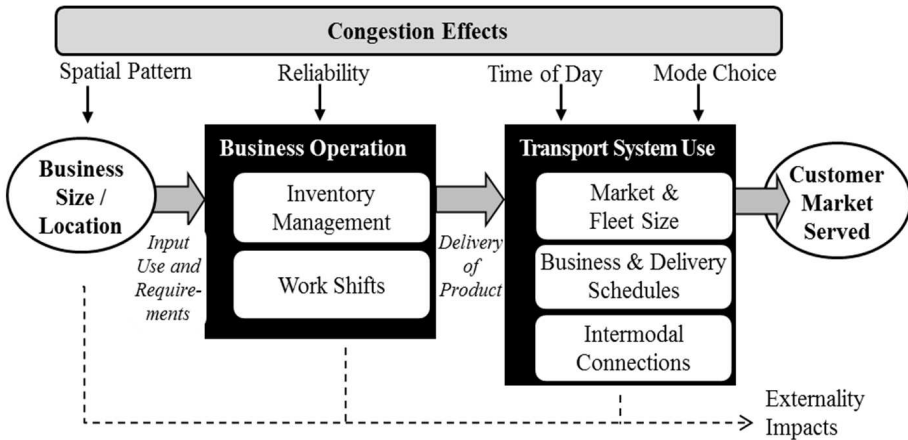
Congestion Effects

Spatial Pattern

Reliability

Time of Day

Mode Choice

Business Size / Location

Input Use and Requirements

Business Operation

Inventory Management

Work Shifts

Delivery of Product

Transport System Use

Market & Fleet Size

Business & Delivery Schedules

Intermodal Connections

Customer Market Served

Externality Impacts